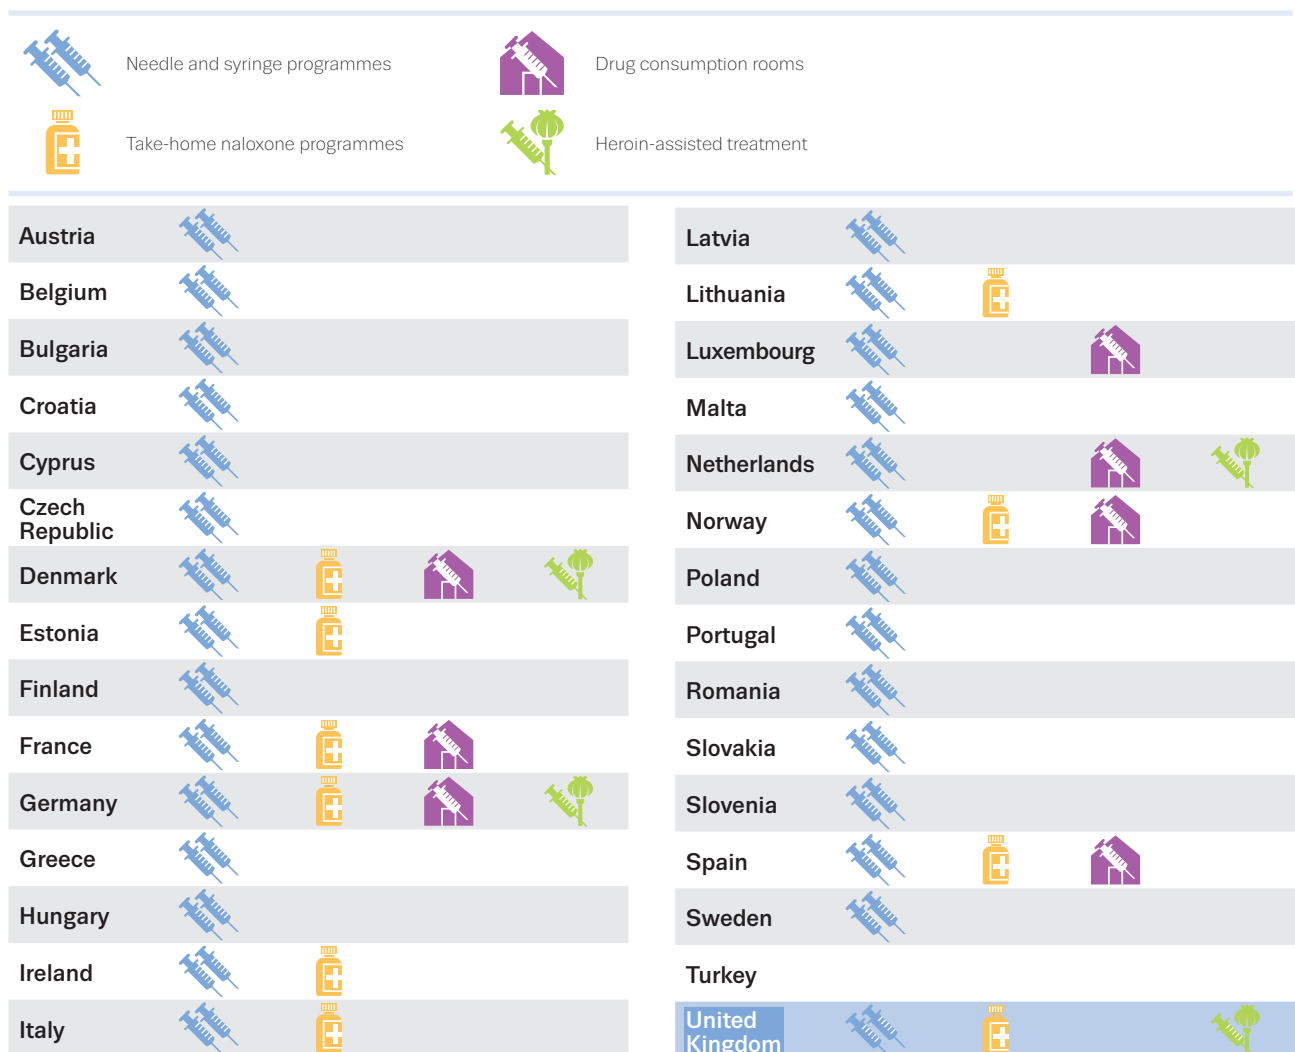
Needle and syringe programmes

Drug consumption rooms

Take-home naloxone programmes

Heroin-assisted treatment

Austria
Belgium
Bulgaria
Croatia
Cyprus
Czech Republic
Denmark
Estonia
Finland
France
Germany
Greece
Hungary
Ireland
Italy

Latvia
Lithuania
Luxembourg
Malta
Netherlands
Norway
Poland
Portugal
Romania
Slovakia
Slovenia
Spain
Sweden
Turkey
United Kingdom